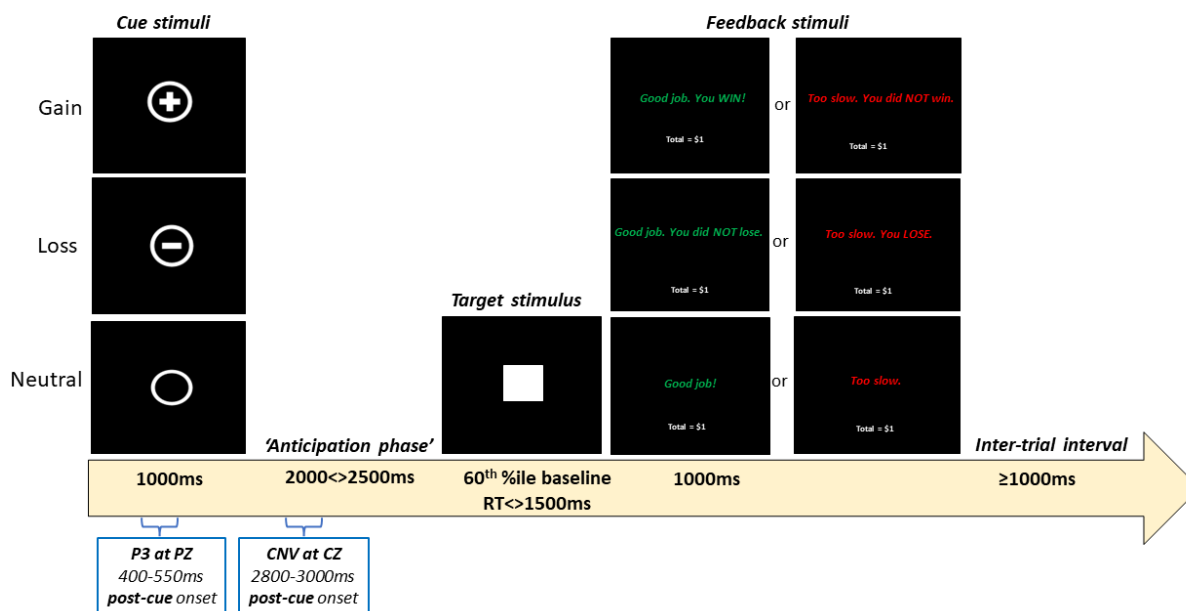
Cue stimuli

Feedback stimuli

Gain

Good job. You WIN!

Total = $1

or

Too slow. You did NOT win.

Total = $1

Loss

Good job. You did NOT lose.

Total = $1

or

Too slow. You LOSE.

Total = $1

Target stimulus

Neutral

Good job!

Total = $1

or

Too slow.

Total = $1

'Anticipation phase'

Inter-trial interval

1000ms

2000<>2500ms

60$^{th}$ %ile baseline RT<>1500ms

1000ms

≥1000ms

P3 at PZ
400-550ms
post-cue onset

CNV at CZ
2800-3000ms
post-cue onset